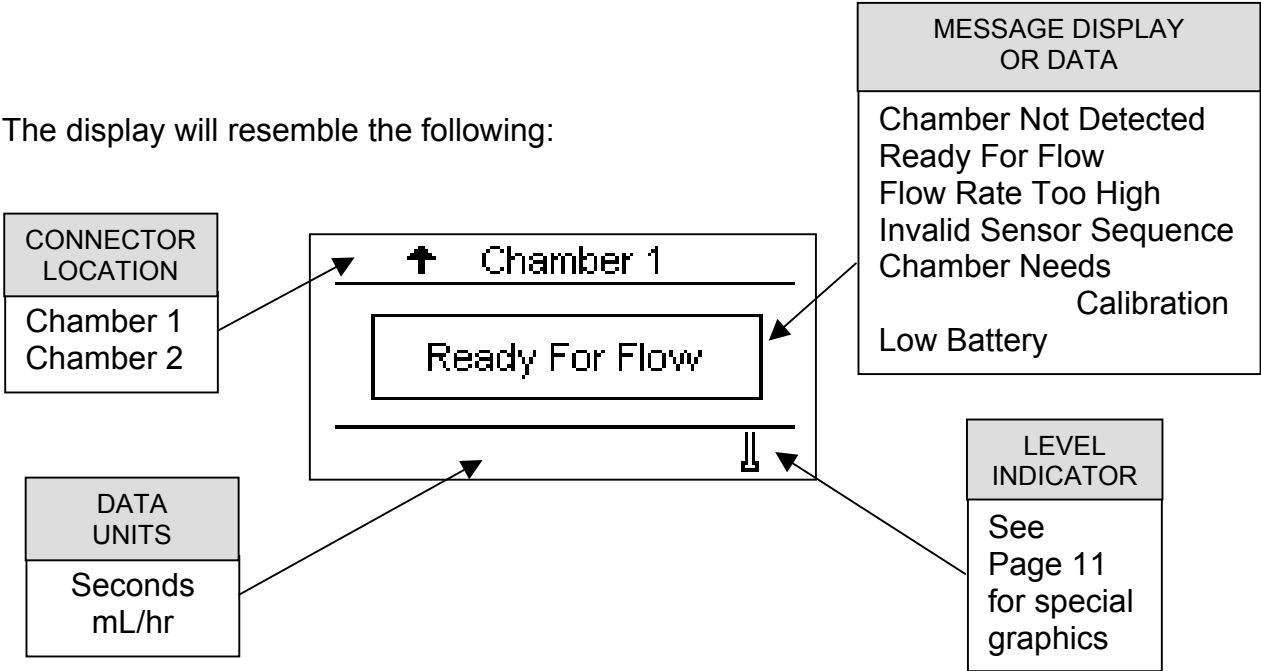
MESSAGE DISPLAY OR DATA

Chamber Not Detected
Ready For Flow
Flow Rate Too High
Invalid Sensor Sequence
Chamber Needs Calibration
Low Battery

The display will resemble the following:

CONNECTOR LOCATION

Chamber 1
Chamber 2

Chamber 1

Ready For Flow

LEVEL INDICATOR

See Page 11 for special graphics

DATA UNITS

Seconds
mL/hr